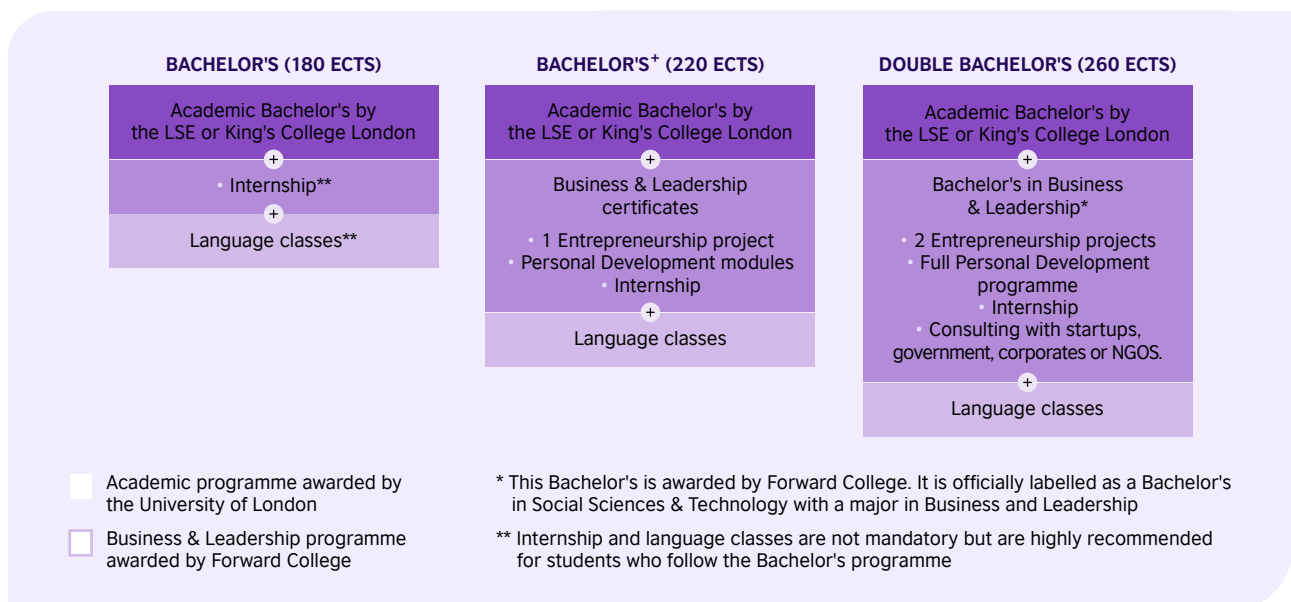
BACHELOR'S (180 ECTS)

Academic Bachelor's by the LSE or King's College London

+

• Internship**

+

Language classes**

BACHELOR'S$^+$ (220 ECTS)

Academic Bachelor's by the LSE or King's College London

+

Business & Leadership certificates

• 1 Entrepreneurship project
• Personal Development modules
• Internship

+

Language classes

DOUBLE BACHELOR'S (260 ECTS)

Academic Bachelor's by the LSE or King's College London

+

Bachelor's in Business & Leadership*

• 2 Entrepreneurship projects
• Full Personal Development programme
• Internship
• Consulting with startups, government, corporates or NGOS.

+

Language classes

Academic programme awarded by the University of London

Business & Leadership programme awarded by Forward College

* This Bachelor's is awarded by Forward College. It is officially labelled as a Bachelor's in Social Sciences & Technology with a major in Business and Leadership

** Internship and language classes are not mandatory but are highly recommended for students who follow the Bachelor's programme